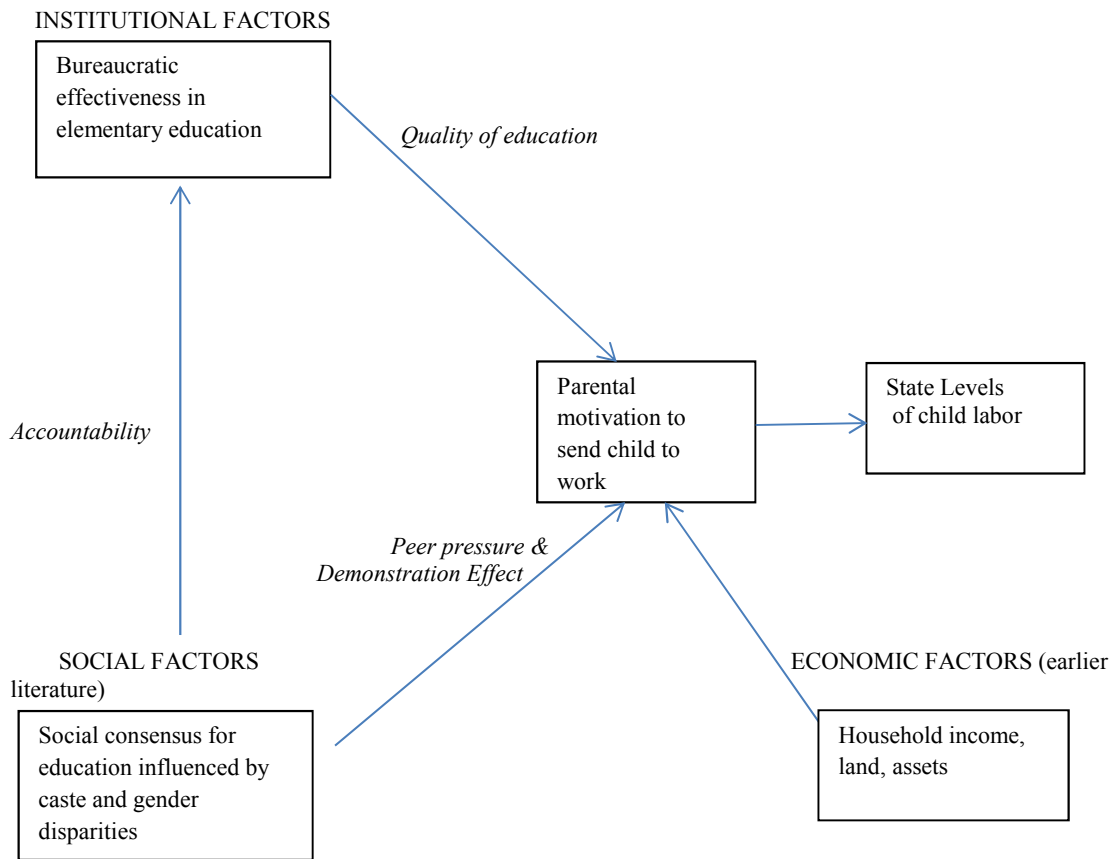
INSTITUTIONAL FACTORS

Bureaucratic effectiveness in elementary education

Quality of education

Accountability

Parental motivation to send child to work

State Levels of child labor

Peer pressure & Demonstration Effect

SOCIAL FACTORS

ECONOMIC FACTORS (earlier literature)

Social consensus for education influenced by caste and gender disparities

Household income, land, assets